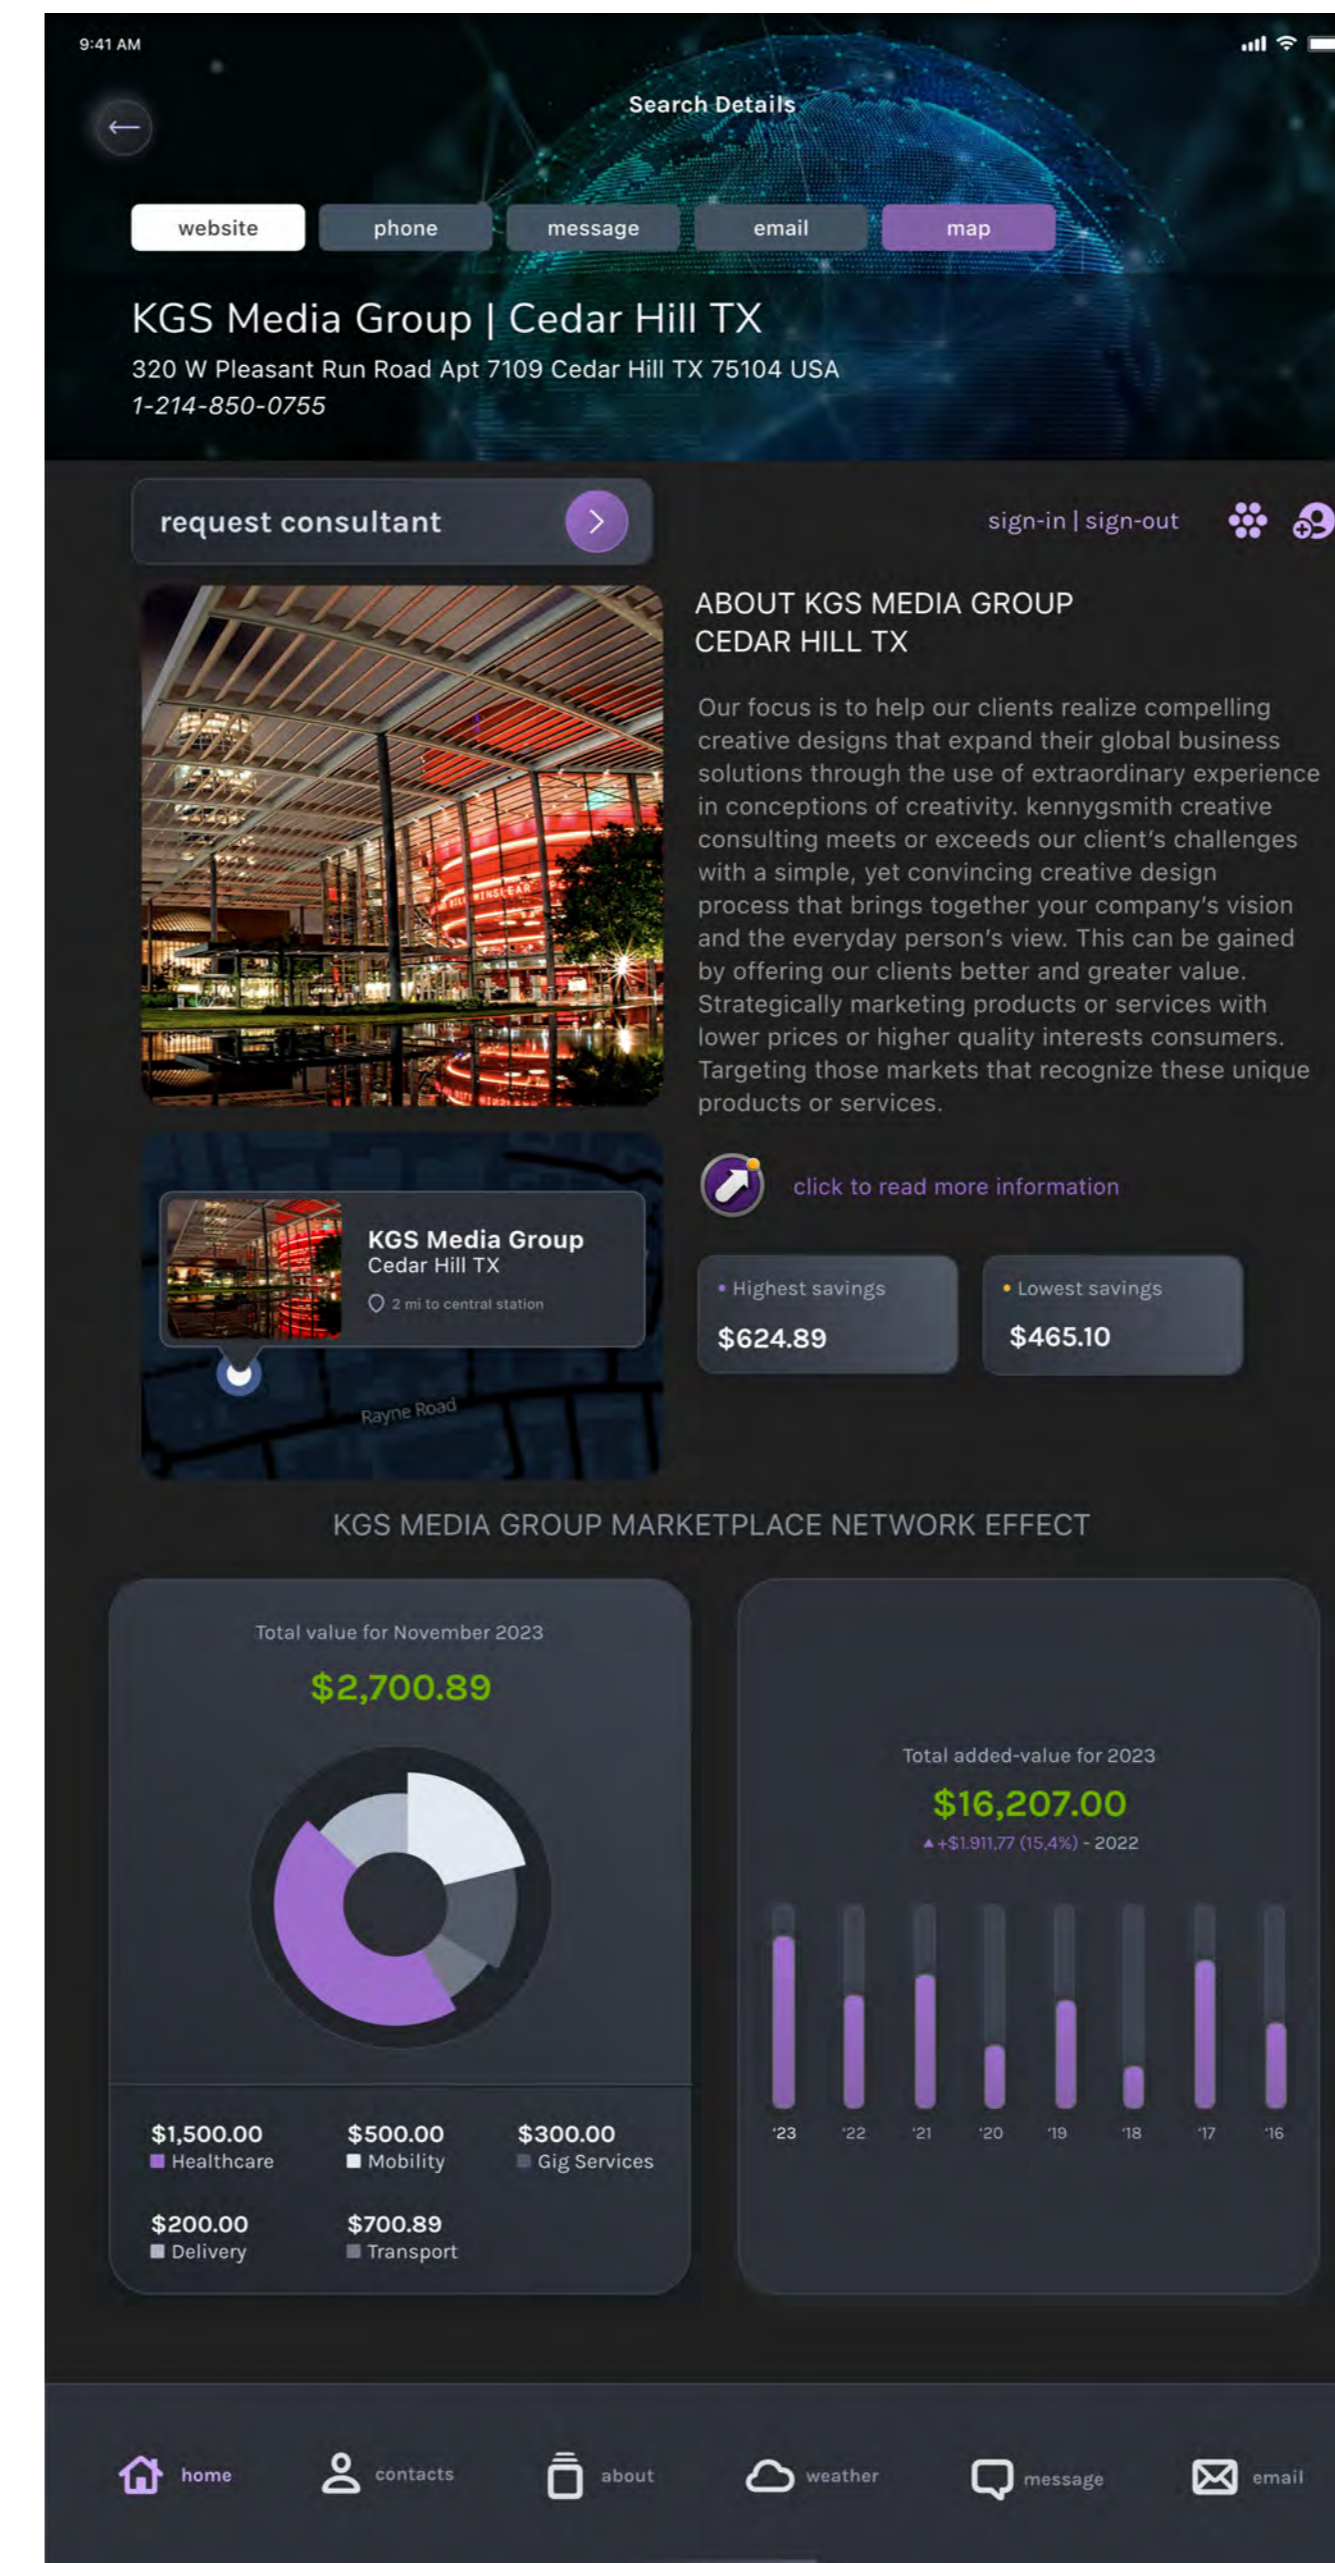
9:41 AM

Search Details

website phone message email map

KGS Media Group | Cedar Hill TX

320 W Pleasant Run Road Apt 7109 Cedar Hill TX 75104 USA
1-214-850-0755

request consultant

sign-in | sign-out

ABOUT KGS MEDIA GROUP
CEDAR HILL TX

Our focus is to help our clients realize compelling creative designs that expand their global business solutions through the use of extraordinary experience in conceptions of creativity. kennygsmith creative consulting meets or exceeds our client's challenges with a simple, yet convincing creative design process that brings together your company's vision and the everyday person's view. This can be gained by offering our clients better and greater value. Strategically marketing products or services with lower prices or higher quality interests consumers. Targeting those markets that recognize these unique products or services.

KGS Media Group
Cedar Hill TX
2 mi to central station

Rayne Road

click to read more information

Highest savings
$624.89

Lowest savings
$465.10

KGS MEDIA GROUP MARKETPLACE NETWORK EFFECT

Total value for November 2023
$2,700.89

$1,500.00 Healthcare
$500.00 Mobility
$300.00 Gig Services
$200.00 Delivery
$700.89 Transport

Total added-value for 2023
$16,207.00
▲+$1.911,77 (15,4%) - 2022

'23 '22 '21 '20 '19 '18 '17 '16

home contacts about weather message email